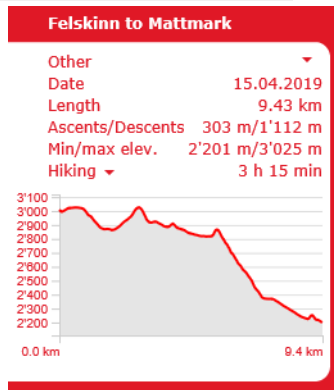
Felskinn to Mattmark

| | |
|---|---|
| Other | |
| Date | 15.04.2019 |
| Length | 9.43 km |
| Ascents/Descents | 303 m/1'112 m |
| Min/max elev. | 2'201 m/3'025 m |
| Hiking | 3 h 15 min |

3'100
3'000
2'900
2'800
2'700
2'600
2'500
2'400
2'300
2'200

0.0 km
9.4 km